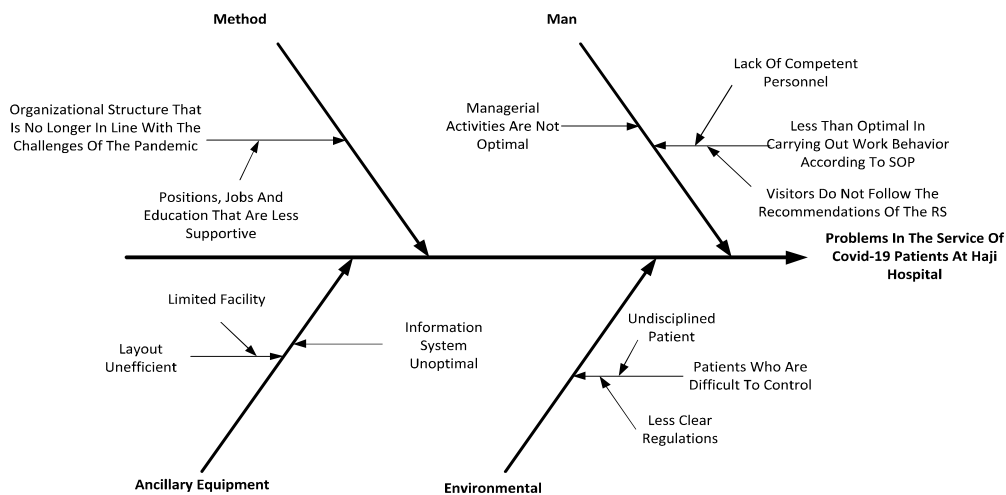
Method

Man

Organizational Structure That Is No Longer In Line With The Challenges Of The Pandemic

Positions, Jobs And Education That Are Less Supportive

Managerial Activities Are Not Optimal

Lack Of Competent Personnel

Less Than Optimal In Carrying Out Work Behavior According To SOP

Visitors Do Not Follow The Recommendations Of The RS

Problems In The Service Of Covid-19 Patients At Haji Hospital

Limited Facility

Layout Unefficient

Information System Unoptimal

Undisciplined Patient

Patients Who Are Difficult To Control

Less Clear Regulations

Ancillary Equipment

Environmental